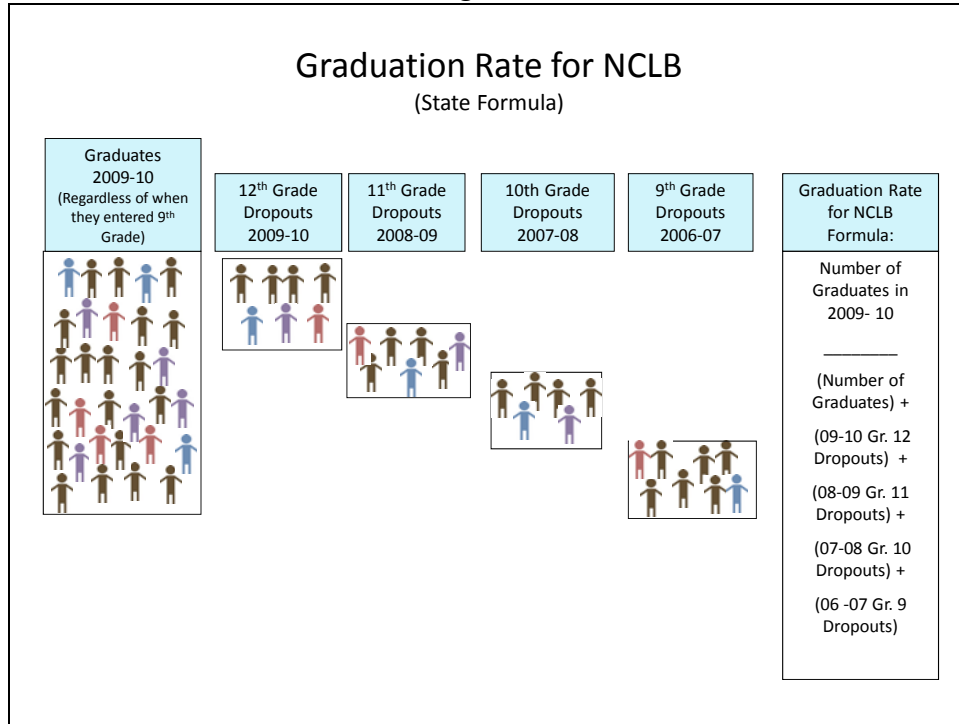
Graduation Rate for NCLB
(State Formula)

Graduates 2009-10 (Regardless of when they entered 9$^{th}$ Grade)

12$^{th}$ Grade Dropouts 2009-10

11$^{th}$ Grade Dropouts 2008-09

10th Grade Dropouts 2007-08

9$^{th}$ Grade Dropouts 2006-07

Graduation Rate for NCLB Formula:

Number of Graduates in 2009- 10

________

(Number of Graduates) +

(09-10 Gr. 12 Dropouts) +

(08-09 Gr. 11 Dropouts) +

(07-08 Gr. 10 Dropouts) +

(06 -07 Gr. 9 Dropouts)